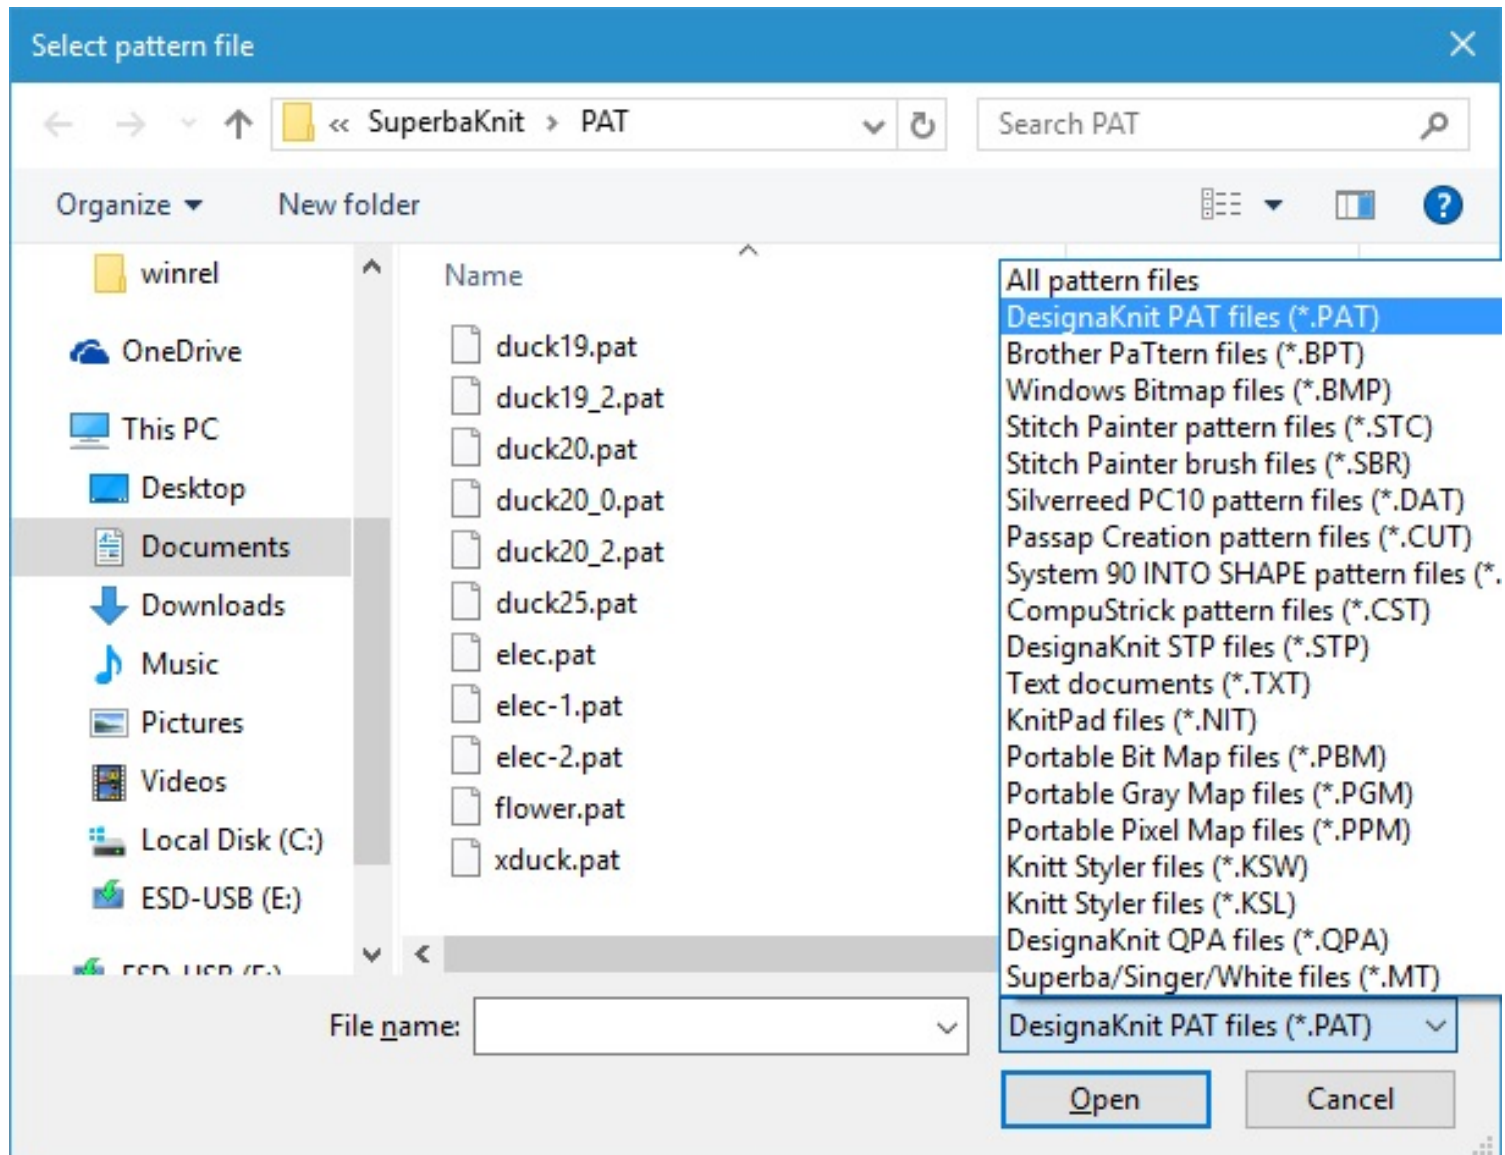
Select pattern file

« SuperbaKnit › PAT

Search PAT

Organize ▾ New folder

winrel
OneDrive
This PC
Desktop
Documents
Downloads
Music
Pictures
Videos
Local Disk (C:)
ESD-USB (E:)
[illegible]

Name

duck19.pat
duck19_2.pat
duck20.pat
duck20_0.pat
duck20_2.pat
duck25.pat
elec.pat
elec-1.pat
elec-2.pat
flower.pat
xduck.pat

All pattern files
DesignaKnit PAT files (*.PAT)
Brother PaTtern files (*.BPT)
Windows Bitmap files (*.BMP)
Stitch Painter pattern files (*.STC)
Stitch Painter brush files (*.SBR)
Silverreed PC10 pattern files (*.DAT)
Passap Creation pattern files (*.CUT)
System 90 INTO SHAPE pattern files (*.
CompuStrick pattern files (*.CST)
DesignaKnit STP files (*.STP)
Text documents (*.TXT)
KnitPad files (*.NIT)
Portable Bit Map files (*.PBM)
Portable Gray Map files (*.PGM)
Portable Pixel Map files (*.PPM)
Knitt Styler files (*.KSW)
Knitt Styler files (*.KSL)
DesignaKnit QPA files (*.QPA)
Superba/Singer/White files (*.MT)

File name:

DesignaKnit PAT files (*.PAT)

Open

Cancel